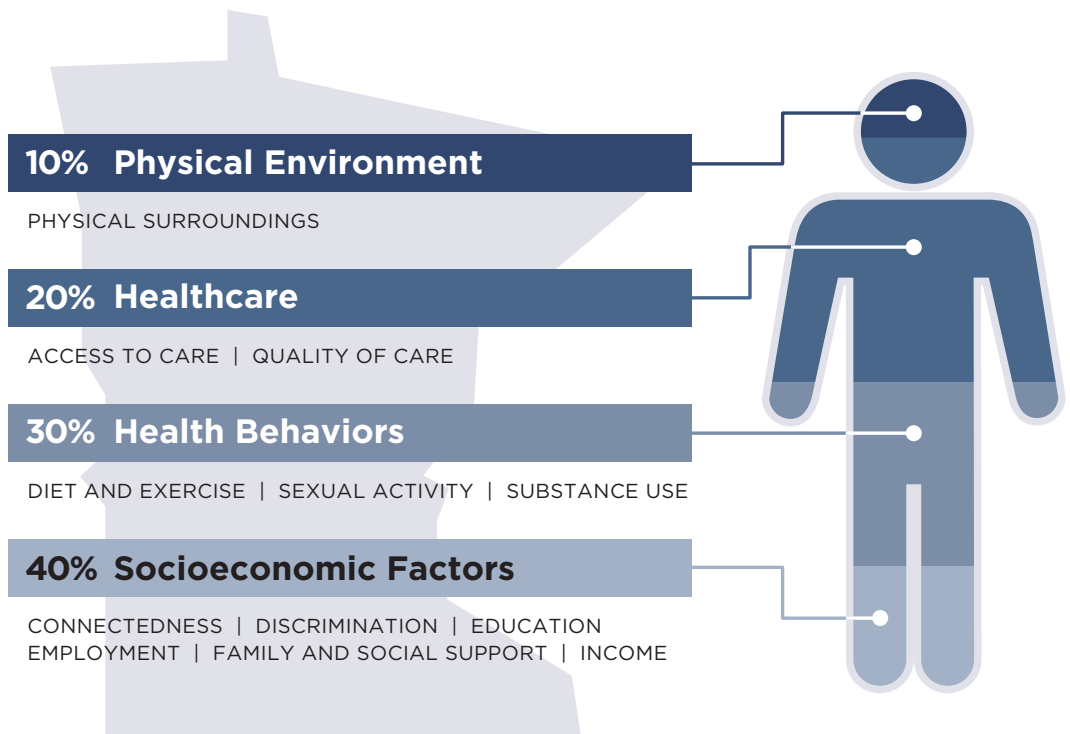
10% Physical Environment

PHYSICAL SURROUNDINGS

20% Healthcare

ACCESS TO CARE | QUALITY OF CARE

30% Health Behaviors

DIET AND EXERCISE | SEXUAL ACTIVITY | SUBSTANCE USE

40% Socioeconomic Factors

CONNECTEDNESS | DISCRIMINATION | EDUCATION
EMPLOYMENT | FAMILY AND SOCIAL SUPPORT | INCOME